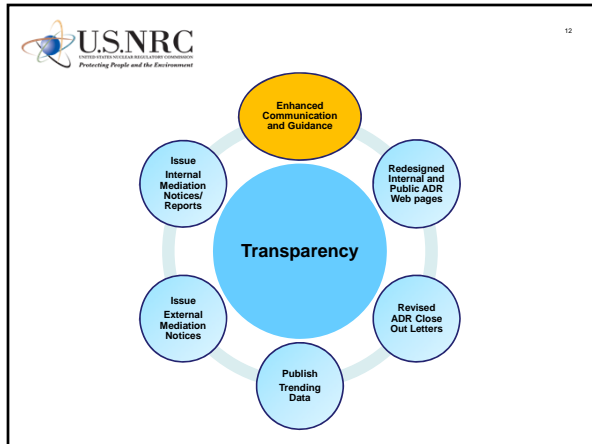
U.S.NRC
UNITED STATES NUCLEAR REGULATORY COMMISSION
Protecting People and the Environment

12

Enhanced Communication and Guidance

Redesigned Internal and Public ADR Web pages

Revised ADR Close Out Letters

Publish Trending Data

Issue External Mediation Notices

Issue Internal Mediation Notices/ Reports

Transparency